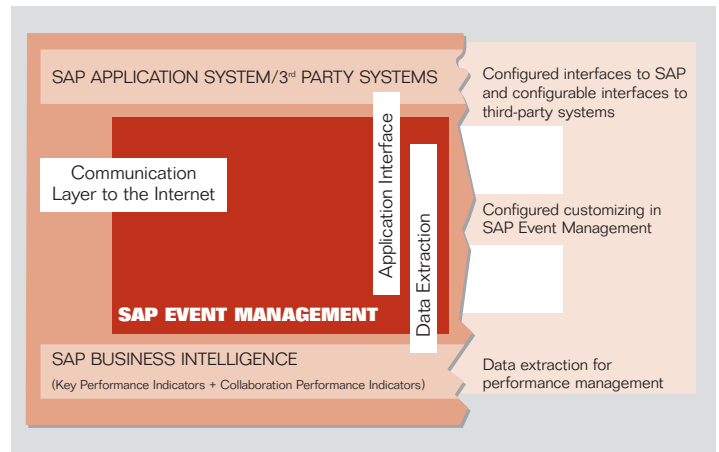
SAP APPLICATION SYSTEM/3rd PARTY SYSTEMS

Configured interfaces to SAP and configurable interfaces to third-party systems

Communication Layer to the Internet

Application Interface

Data Extraction

Configured customizing in SAP Event Management

SAP EVENT MANAGEMENT

SAP BUSINESS INTELLIGENCE

(Key Performance Indicators + Collaboration Performance Indicators)

Data extraction for performance management